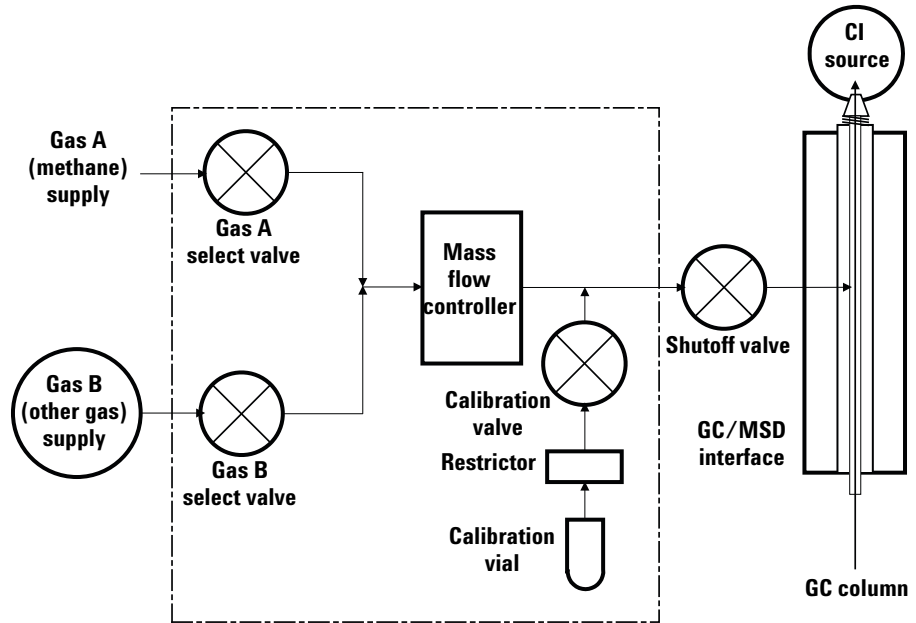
CI source

Gas A (methane) supply

Gas A select valve

Mass flow controller

Shutoff valve

Gas B (other gas) supply

Calibration valve

GC/MSD interface

Restrictor

Gas B select valve

Calibration vial

GC column